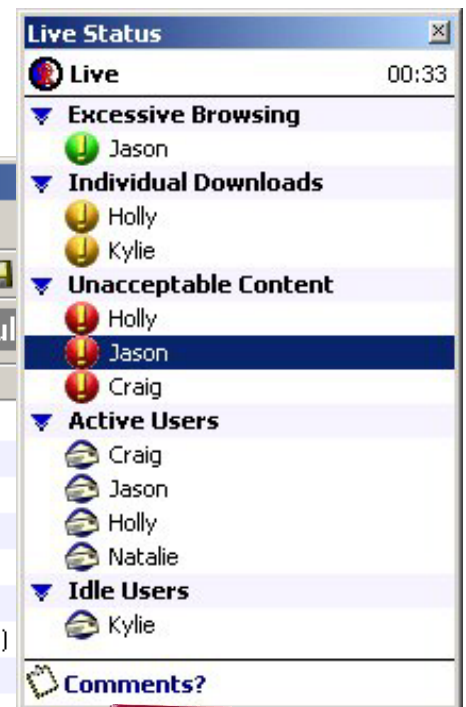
Live Status

Live 00:33

Excessive Browsing

Jason

Individual Downloads

Holly

Kylie

Unacceptable Content

Holly

Jason

Craig

Active Users

Craig

Jason

Holly

Natalie

Idle Users

Kylie

Comments?